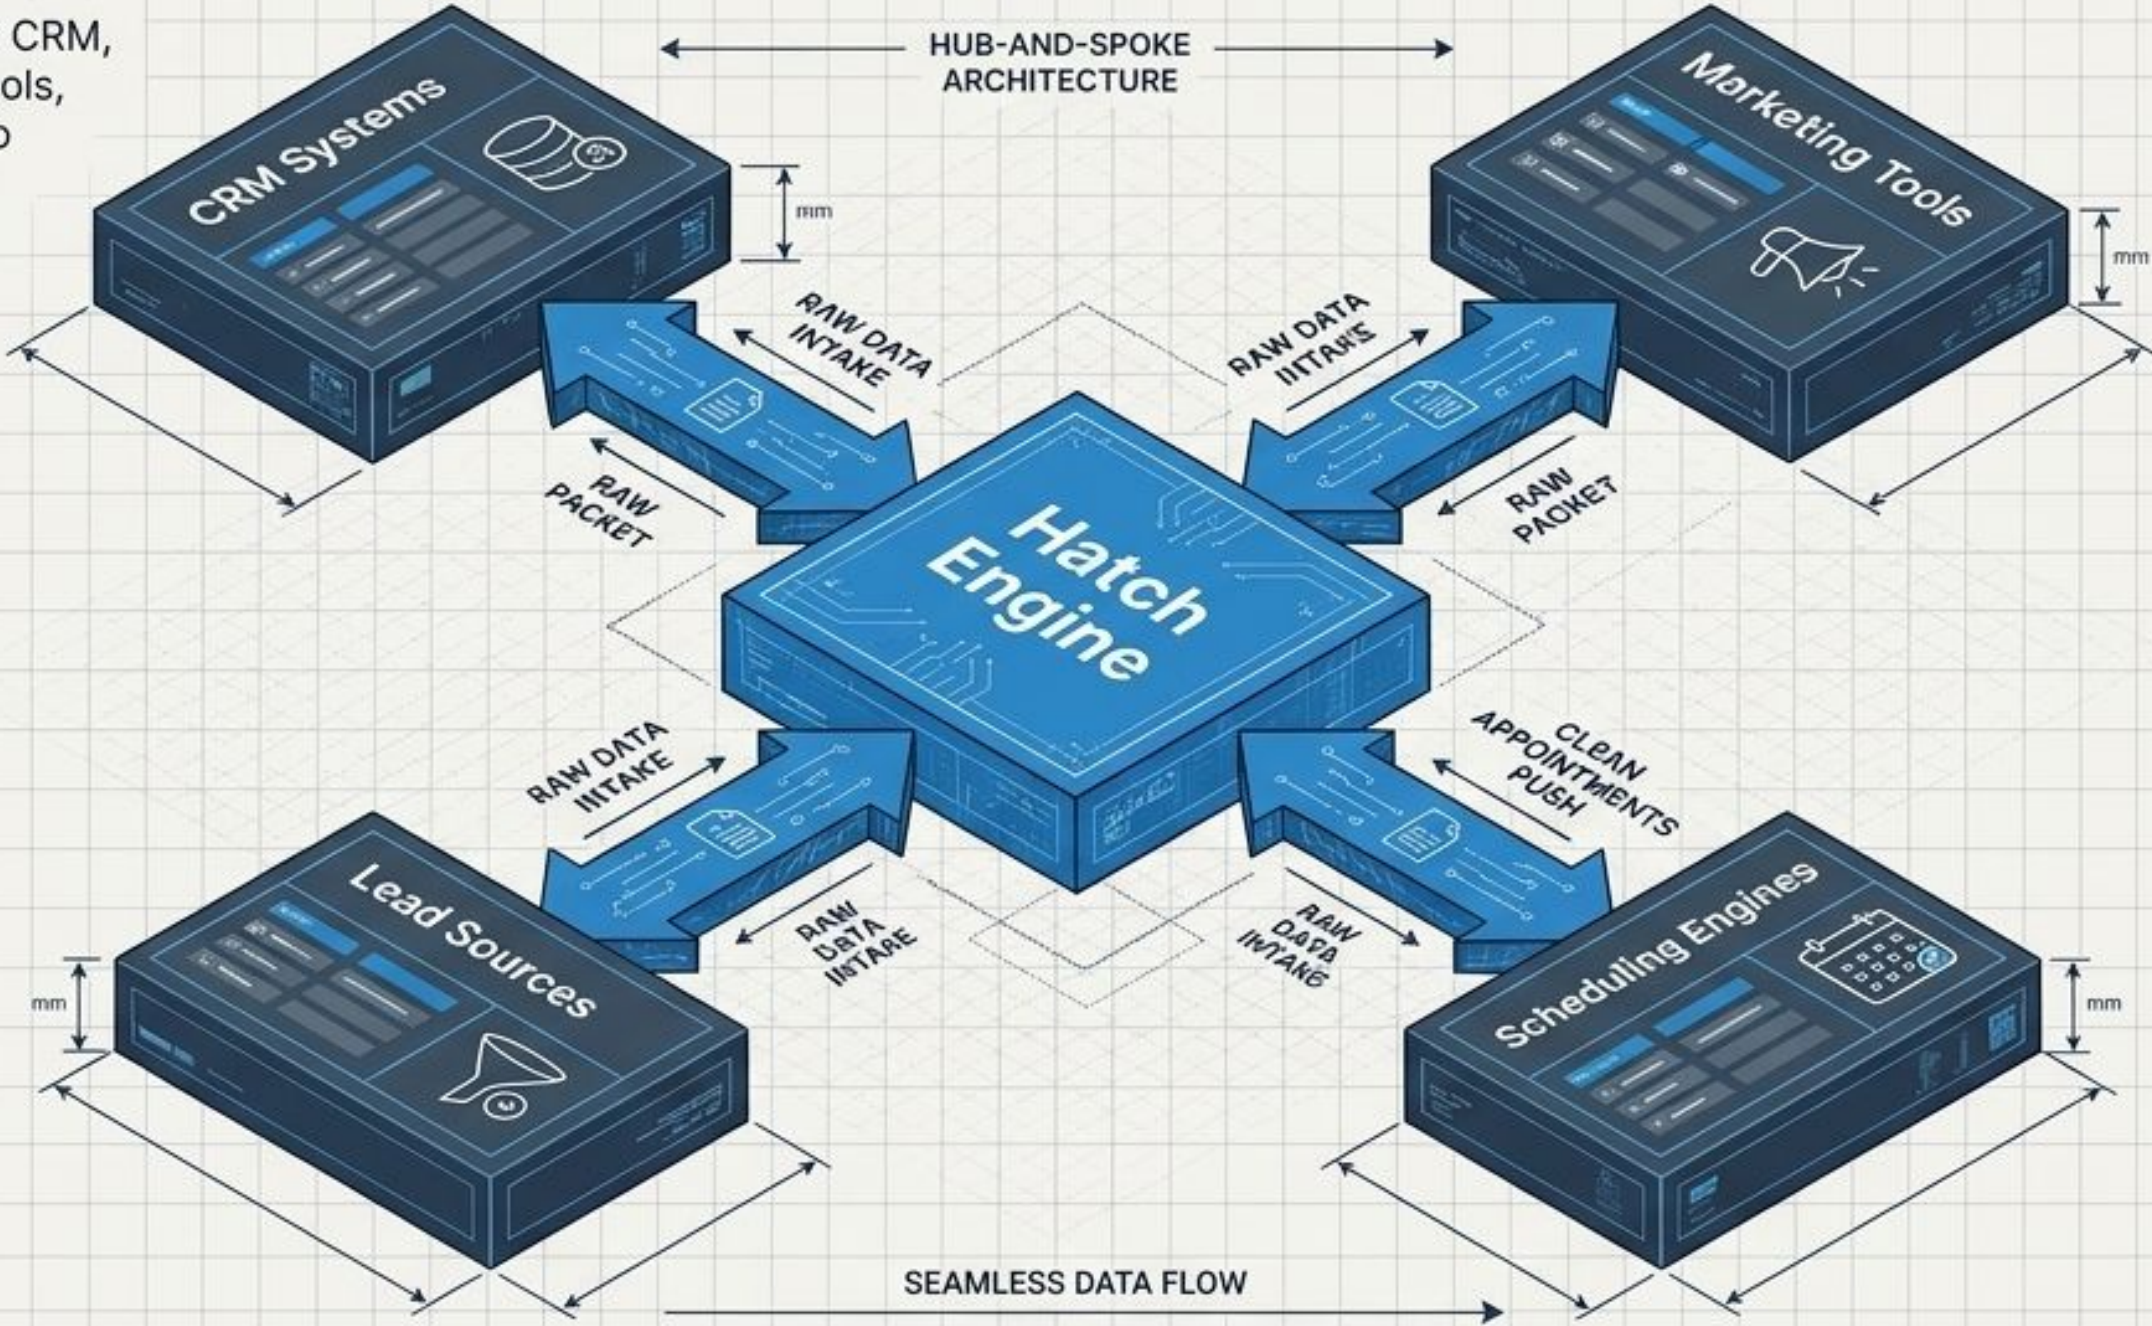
CRM,
ols,
o

HUB-AND-SPOKE ARCHITECTURE

CRM Systems

mm

Marketing Tools

mm

RAW DATA INTAKE

RAW DATA INTAKE

RAW PACKET

RAW PACKET

Hatch Engine

RAW DATA INTAKE

CLEAN APPOINTMENTS PUSH

Lead Sources

mm

RAW DATA INTARE

RAW DAPA INTAKE

Scheduling Engines

mm

SEAMLESS DATA FLOW